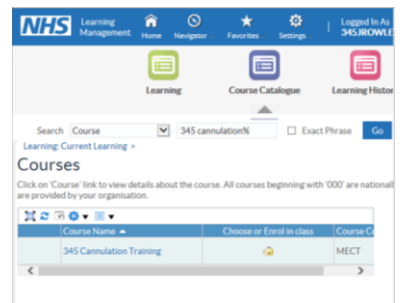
NHS Learning Management Home Navigator Favorites Settings Logged In As 345JROWLE

Learning Course Catalogue Learning Histor

Search Course 345 cannulation% Exact Phrase Go

Learning: Current Learning >

Courses

Click on 'Course' link to view details about the course. All courses beginning with '000' are national are provided by your organisation.

| Course Name ▲ | Choose or Enrol in class | Course C |
|---|---|---|
| 345 Cannulation Training | | MECT |